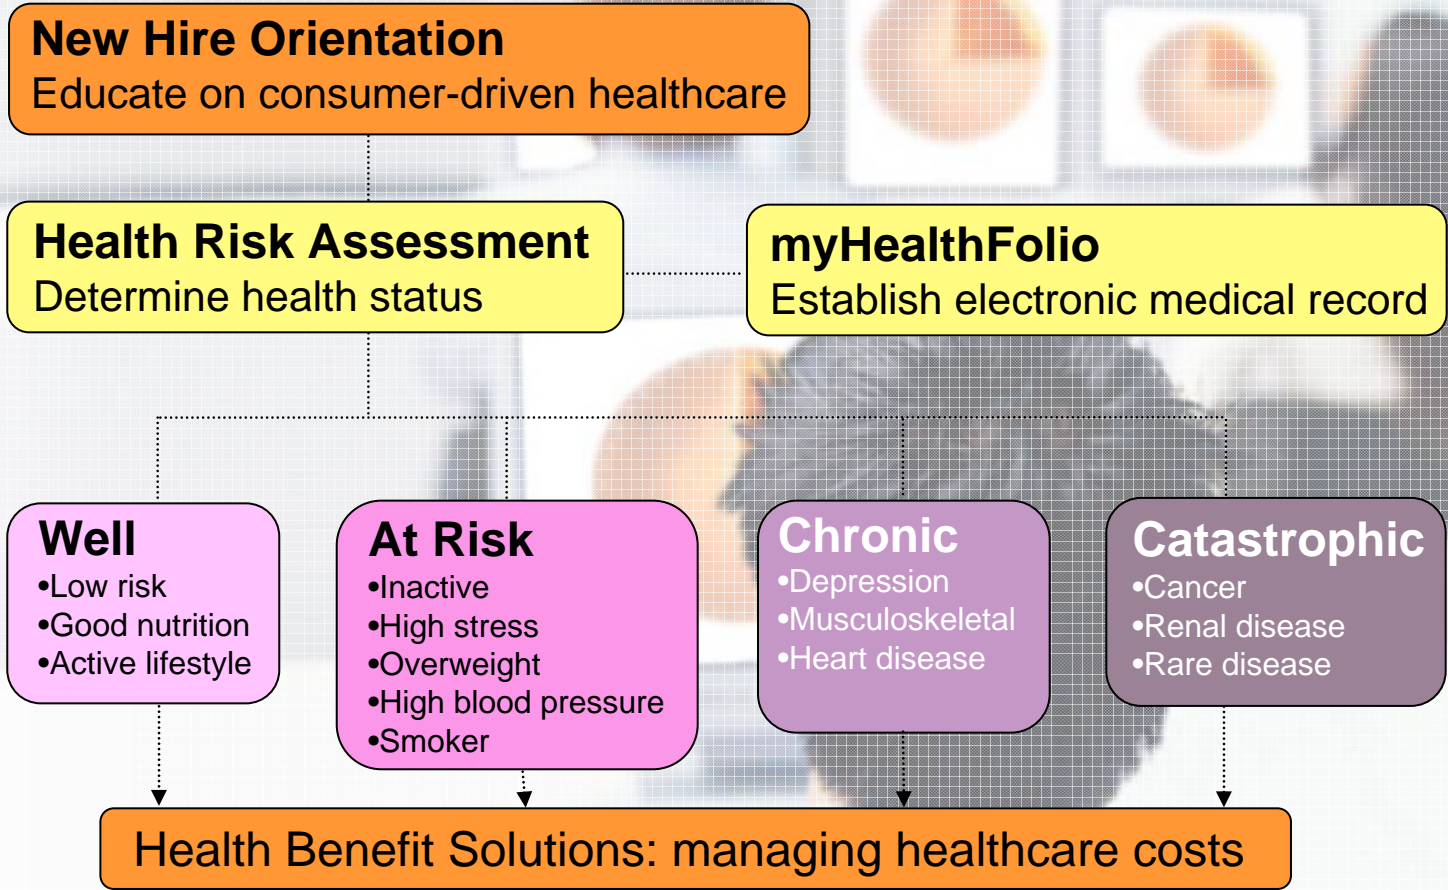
New Hire Orientation
Educate on consumer-driven healthcare

Health Risk Assessment
Determine health status

myHealthFolio
Establish electronic medical record

Well
•Low risk
•Good nutrition
•Active lifestyle

At Risk
•Inactive
•High stress
•Overweight
•High blood pressure
•Smoker

Chronic
•Depression
•Musculoskeletal
•Heart disease

Catastrophic
•Cancer
•Renal disease
•Rare disease

Health Benefit Solutions: managing healthcare costs